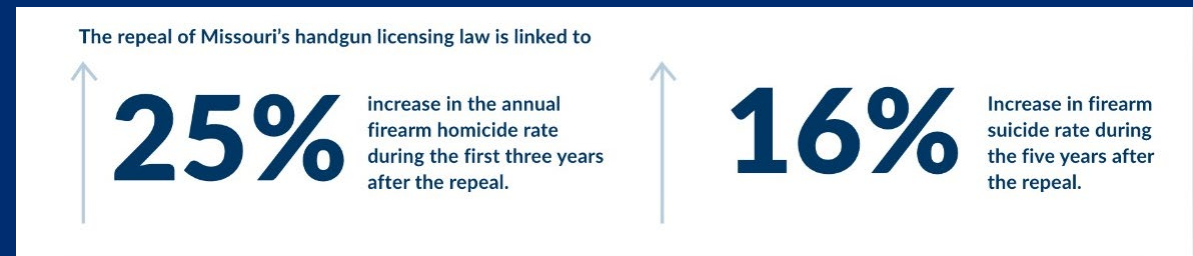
The repeal of Missouri's handgun licensing law is linked to

25% increase in the annual firearm homicide rate during the first three years after the repeal.

16% Increase in firearm suicide rate during the five years after the repeal.